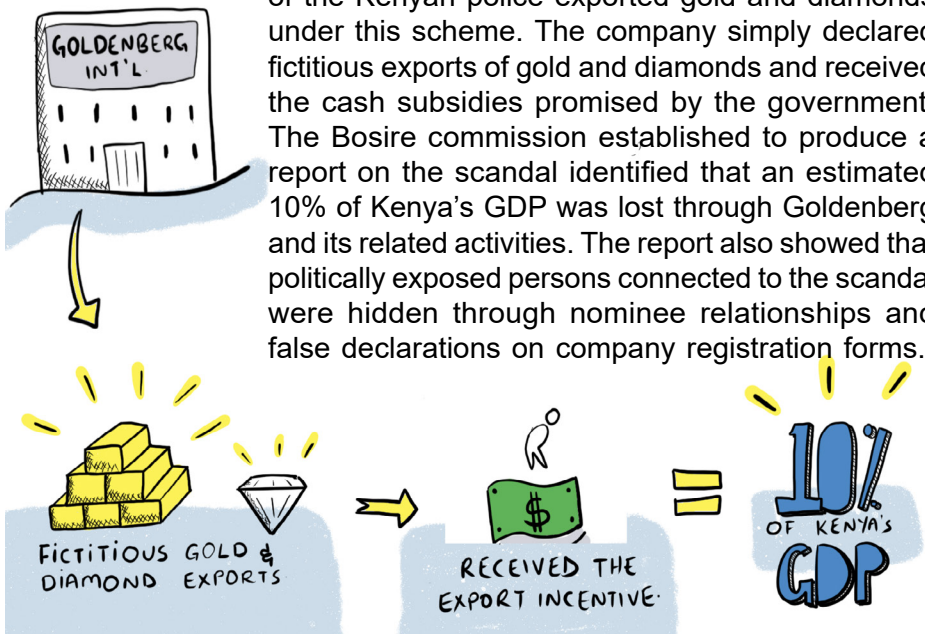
GOLDENBERG INT'L

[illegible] under this scheme. The company simply declared fictitious exports of gold and diamonds and received the cash subsidies promised by the government. The Bosire commission established to produce a report on the scandal identified that an estimated 10% of Kenya's GDP was lost through Goldenberg and its related activities. The report also showed that politically exposed persons connected to the scandal were hidden through nominee relationships and false declarations on company registration forms.

FICTITIOUS GOLD & DIAMOND EXPORTS

$

RECEIVED THE EXPORT INCENTIVE.

=

10% OF KENYA'S GDP